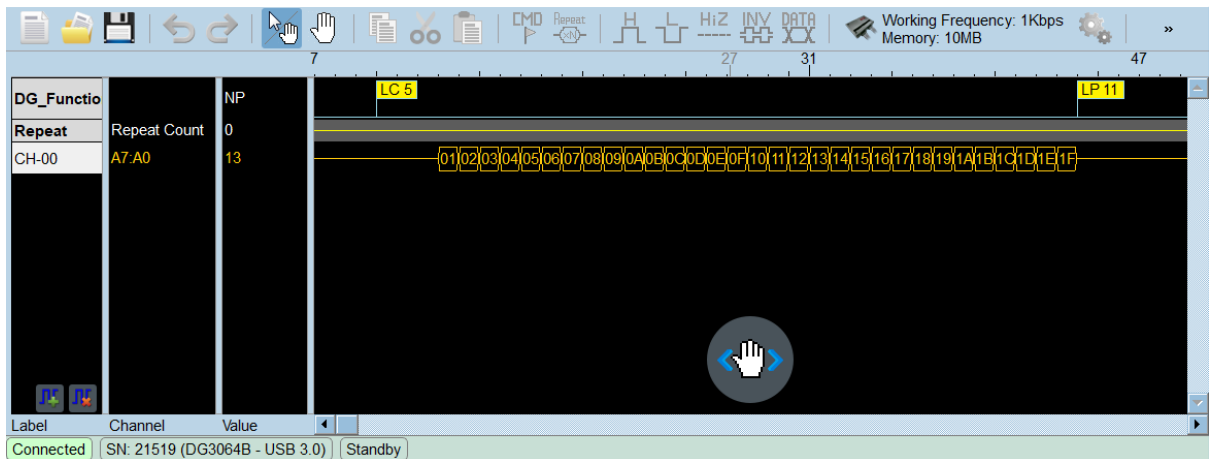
CMD Repeat H L HiZ INV DATA Working Frequency: 1Kbps Memory: 10MB »

7 27 31 47

DG_Functio NP LC 5 LP 11

Repeat Repeat Count 0

CH-00 A7:A0 13 01 02 03 04 05 06 07 08 09 0A 0B 0C 0D 0E 0F 10 11 12 13 14 15 16 17 18 19 1A 1B 1C 1D 1E 1F

Label Channel Value

Connected SN: 21519 (DG3064B - USB 3.0) Standby